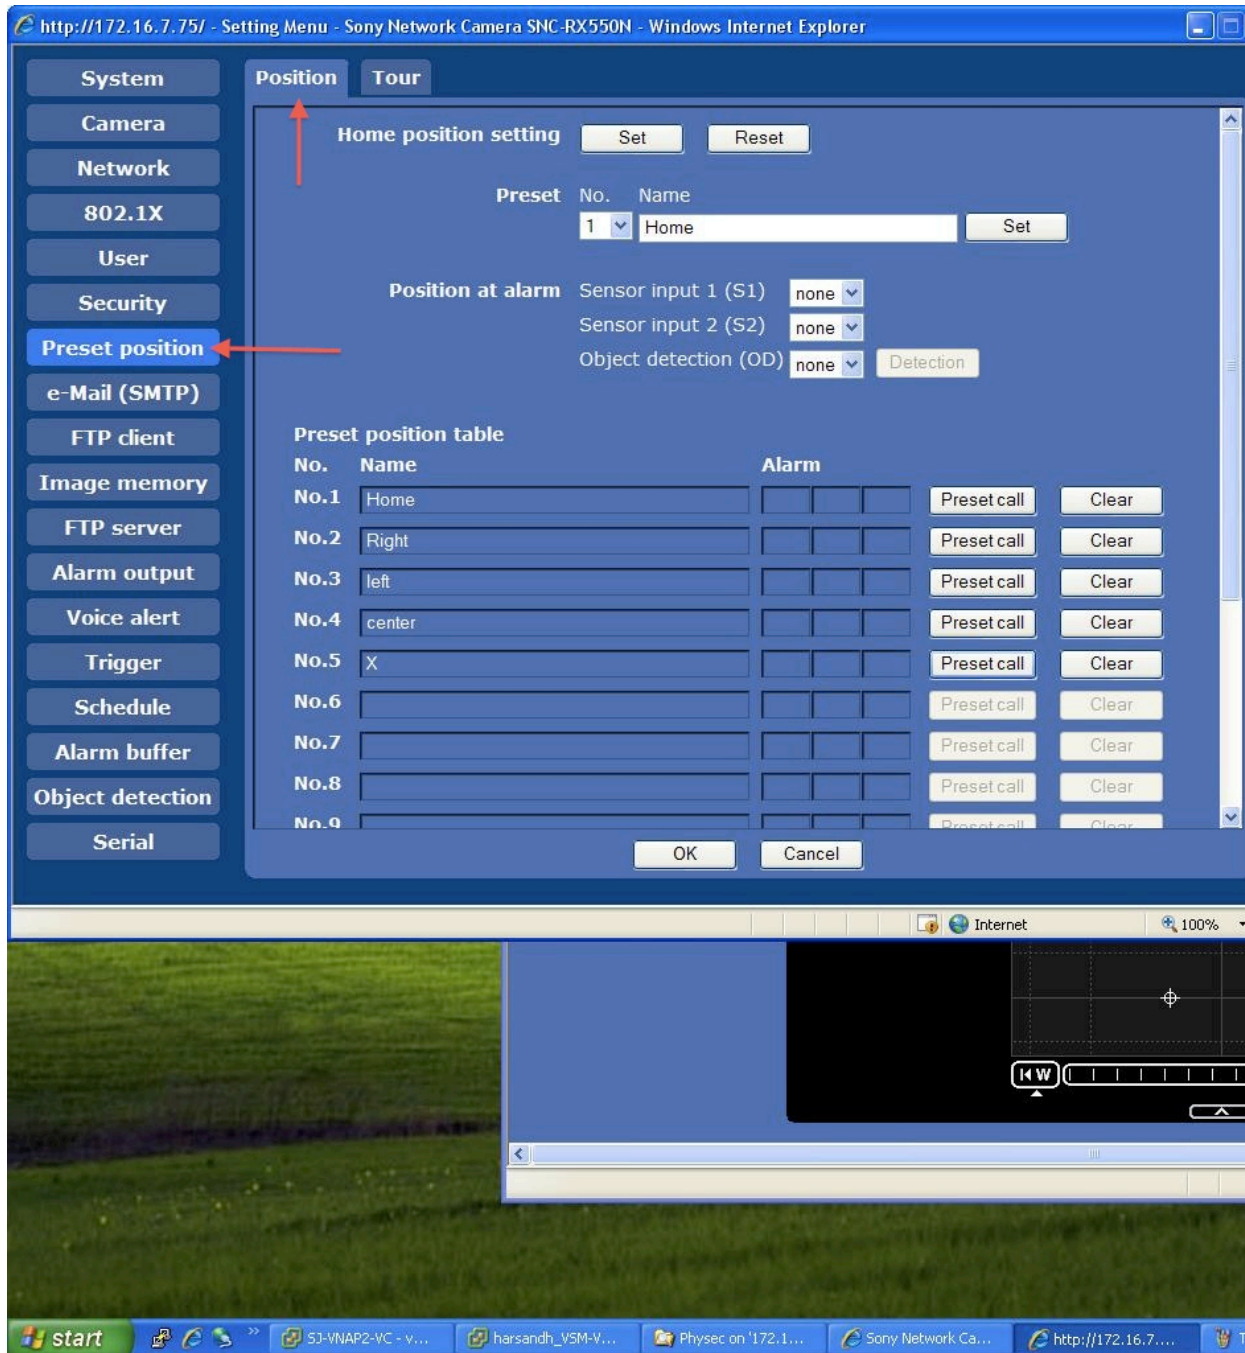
http://172.16.7.75/ - Setting Menu - Sony Network Camera SNC-RX550N - Windows Internet Explorer

System
Camera
Network
802.1X
User
Security
Preset position
e-Mail (SMTP)
FTP client
Image memory
FTP server
Alarm output
Voice alert
Trigger
Schedule
Alarm buffer
Object detection
Serial

Position Tour

Home position setting Set Reset

Preset No. Name
1 Home Set

Position at alarm Sensor input 1 (S1) none
Sensor input 2 (S2) none
Object detection (OD) none Detection

Preset position table

| No. | Name | Alarm | | |
|---|---|---|---|---|
| No.1 | Home | | Preset call | Clear |
| No.2 | Right | | Preset call | Clear |
| No.3 | left | | Preset call | Clear |
| No.4 | center | | Preset call | Clear |
| No.5 | X | | Preset call | Clear |
| No.6 | | | Preset call | Clear |
| No.7 | | | Preset call | Clear |
| No.8 | | | Preset call | Clear |
| No.9 | | | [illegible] | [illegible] |

OK Cancel

Internet 100%

W

start SJ-VNAP2-VC - v... harsandh_VSM-V... Physec on '172.1... Sony Network Ca... http://172.16.7....